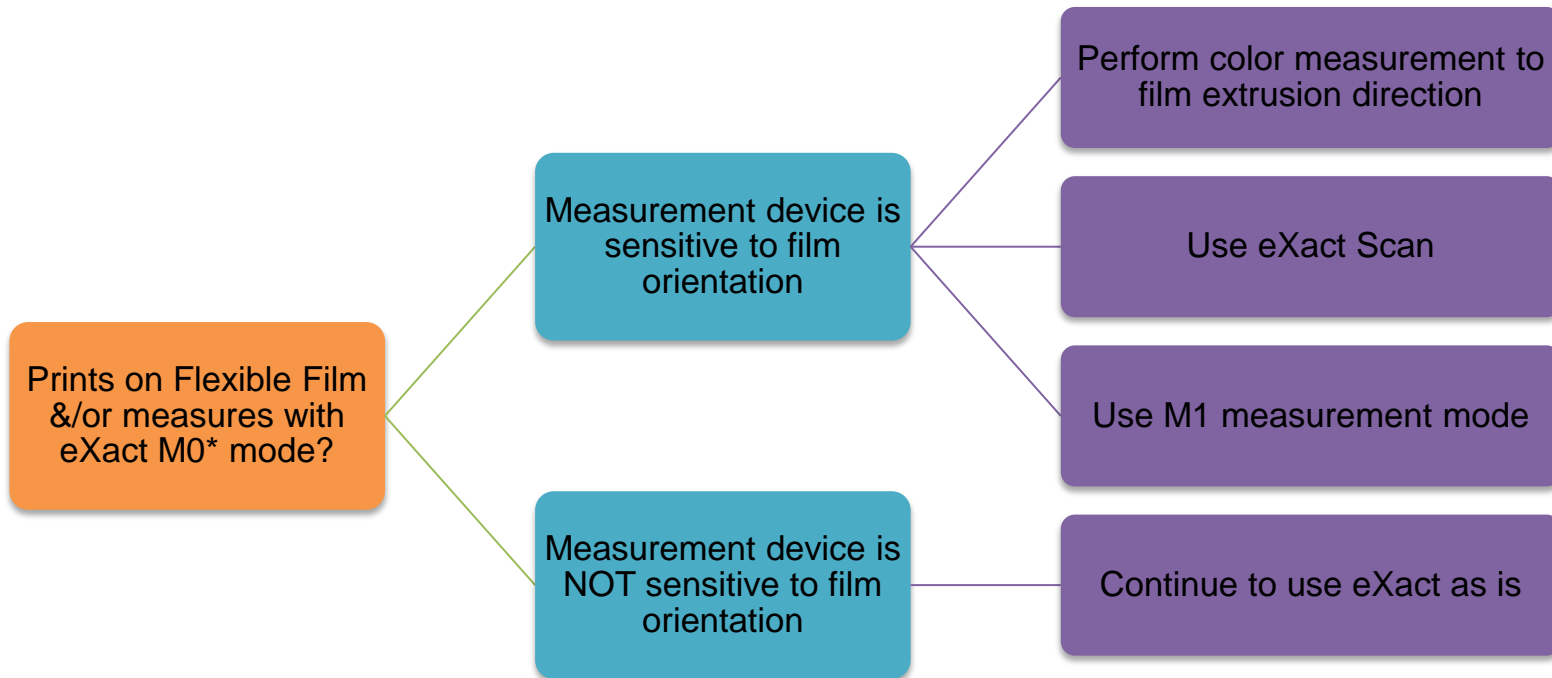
Prints on Flexible Film &/or measures with eXact M0* mode?

Measurement device is sensitive to film orientation

Perform color measurement to film extrusion direction

Use eXact Scan

Use M1 measurement mode

Measurement device is NOT sensitive to film orientation

Continue to use eXact as is